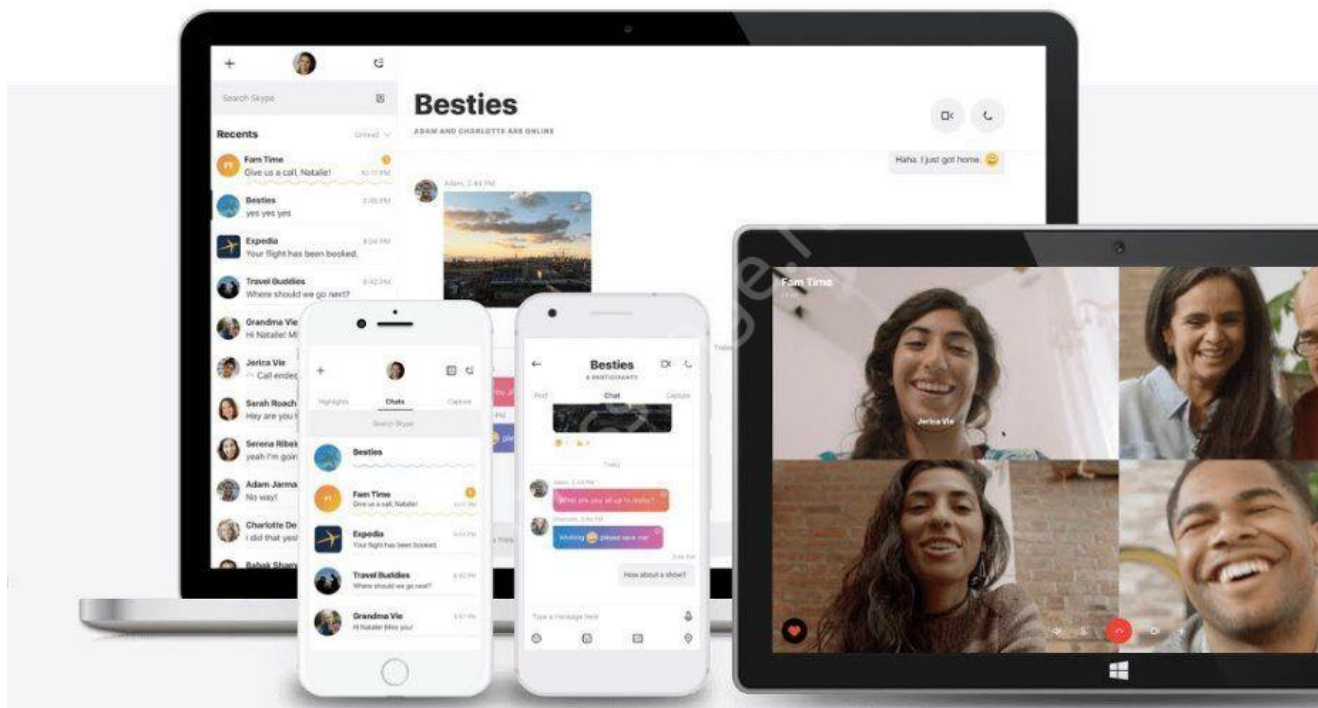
Search Skype

Recents

Fam Time
Give us a call, Natalie!

Besties
yes yes yes

Expedia
Your flight has been booked.

Travel Buddies
Where should we go next?

Grandma Vie
Hi Natalie! M

Jerica Vie
Call ended

Sarah Roach
Hey are you

Serena Ribei
yeah I'm goin

Adam Jarma
No way!

Charlotte De
I did that yes

Babak Sham

Besties
ADAM AND CHARLOTTE ARE ONLINE

Haha. I just got home.

Adam, 2:41 PM

Highlights
Chats
Capture
Search Skype

Besties

Fam Time
Give us a call, Natalie!

Expedia
Your flight has been booked.

Travel Buddies
Where should we go next?

Grandma Vie
Hi Natalie! Miss you!

Besties
4 PARTICIPANTS
Find
Chat
Capture

Today

What are you all up to today?

Working please save me

How about a show?

Type a message here

Fam Time

Jerica Vie